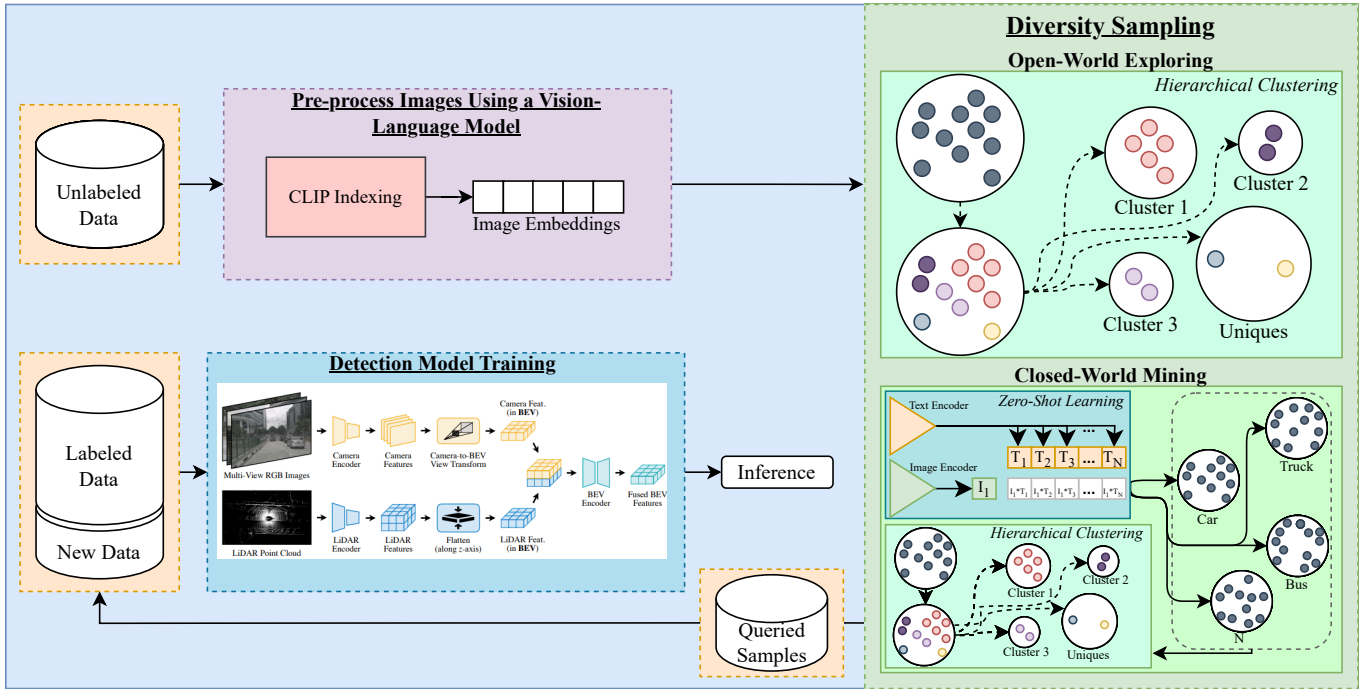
Diversity Sampling

Open-World Exploring

Hierarchical Clustering

Cluster 1

Cluster 2

Cluster 3

Uniques

Unlabeled Data

Pre-process Images Using a Vision-Language Model

CLIP Indexing

Image Embeddings

Detection Model Training

Multi-View RGB Images

Camera Encoder

Camera Features

Camera-to-BEV View Transform

Camera Feat. (in **BEV**)

BEV Encoder

Fused BEV Features

LiDAR Point Cloud

LiDAR Encoder

LiDAR Features

Flatten (along z-axis)

LiDAR Feat. (in **BEV**)

Labeled Data

New Data

Inference

Closed-World Mining

Text Encoder

Zero-Shot Learning

$T_1$ $T_2$ $T_3$ ... $T_N$

Image Encoder

$I_1$

$I_1*T_1$ $I_1*T_2$ $I_1*T_3$ ... $I_1*T_N$

Car

Truck

Bus

N

Hierarchical Clustering

Cluster 1

Cluster 2

Cluster 3

Uniques

Queried Samples